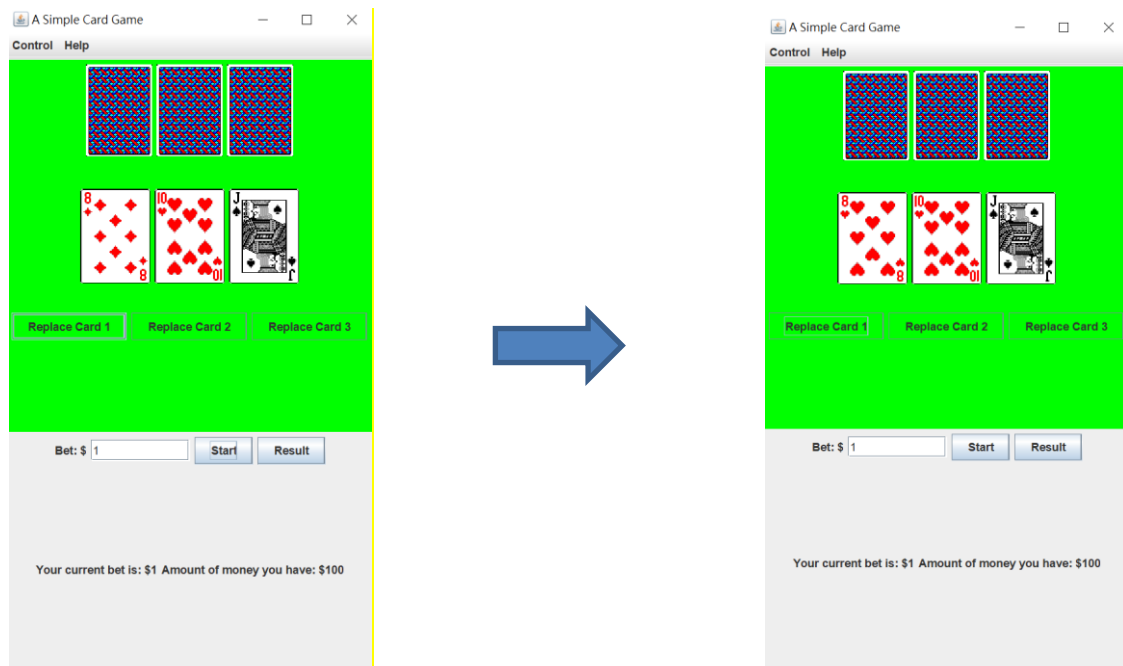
A Simple Card Game
Control Help
Replace Card 1
Replace Card 2
Replace Card 3
Bet: $ 1
Start
Result
Your current bet is: $1 Amount of money you have: $100

A Simple Card Game
Control Help
Replace Card 1
Replace Card 2
Replace Card 3
Bet: $ 1
Start
Result
Your current bet is: $1 Amount of money you have: $100